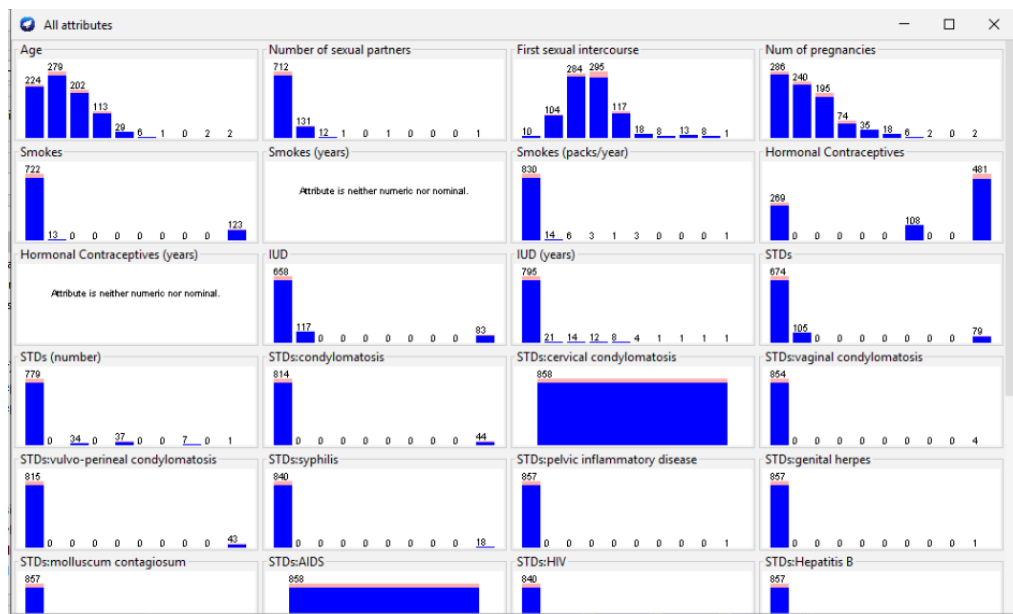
All attributes

Age
224 279 202 113 29 6 1 0 2 2

Number of sexual partners
712 131 12 1 0 1 0 0 0 1

First sexual intercourse
10 104 284 295 117 18 8 13 8 1

Num of pregnancies
286 240 195 74 35 18 6 2 0 2

Smokes
722 13 0 0 0 0 0 0 0 123

Smokes (years)
Attribute is neither numeric nor nominal.

Smokes (packs/year)
830 14 6 3 1 3 0 0 0 1

Hormonal Contraceptives
269 0 0 0 0 0 108 0 0 481

Hormonal Contraceptives (years)
Attribute is neither numeric nor nominal.

IUD
658 117 0 0 0 0 0 0 0 83

IUD (years)
795 21 14 12 8 4 1 1 1 1

STDs
674 105 0 0 0 0 0 0 0 79

STDs (number)
779 0 34 0 37 0 0 7 0 1

STDs:condylomatosis
814 0 0 0 0 0 0 0 0 44

STDs:cervical condylomatosis
858

STDs:vaginal condylomatosis
854 0 0 0 0 0 0 0 0 4

STDs:vulvo-perineal condylomatosis
815 0 0 0 0 0 0 0 0 43

STDs:syphilis
840 0 0 0 0 0 0 0 0 18

STDs:pelvic inflammatory disease
857 0 0 0 0 0 0 0 0 1

STDs:genital herpes
857 0 0 0 0 0 0 0 0 1

STDs:molluscum contagiosum
857

STDs:AIDS
858

STDs:HIV
840

STDs:Hepatitis B
857